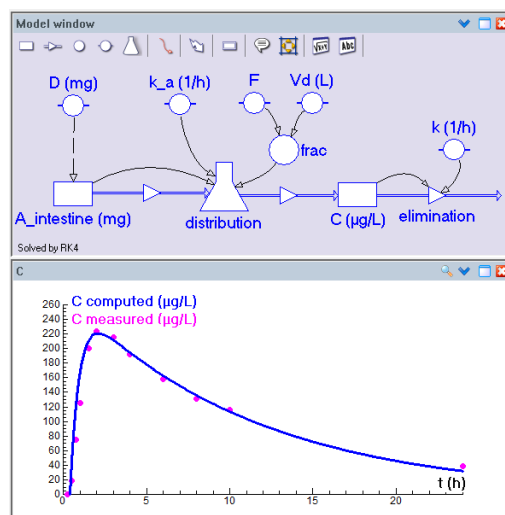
Model window

D (mg)
k_a (1/h)
F
Vd (L)
frac
k (1/h)
A_intestine (mg)
distribution
C (µg/L)
elimination

Solved by RK4

C

C computed (µg/L)
C measured (µg/L)

260
240
220
200
180
160
140
120
100
80
60
40
20
0

0
5
10
15
20
t (h)